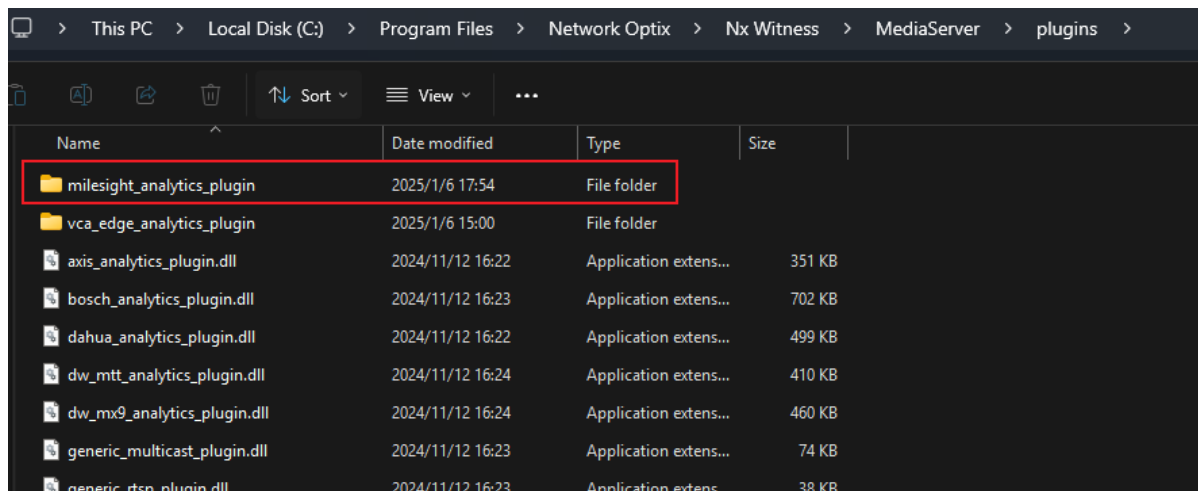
> This PC > Local Disk (C:) > Program Files > Network Optix > Nx Witness > MediaServer > plugins >

Sort View ...

| Name | Date modified | Type | Size |
|---|---|---|---|
| milesight_analytics_plugin | 2025/1/6 17:54 | File folder | |
| vca_edge_analytics_plugin | 2025/1/6 15:00 | File folder | |
| axis_analytics_plugin.dll | 2024/11/12 16:22 | Application extens... | 351 KB |
| bosch_analytics_plugin.dll | 2024/11/12 16:23 | Application extens... | 702 KB |
| dahua_analytics_plugin.dll | 2024/11/12 16:22 | Application extens... | 499 KB |
| dw_mtt_analytics_plugin.dll | 2024/11/12 16:24 | Application extens... | 410 KB |
| dw_mx9_analytics_plugin.dll | 2024/11/12 16:24 | Application extens... | 460 KB |
| generic_multicast_plugin.dll | 2024/11/12 16:23 | Application extens... | 74 KB |
| generic_rtsp_plugin.dll | 2024/11/12 16:23 | Application extens... | 38 KB |